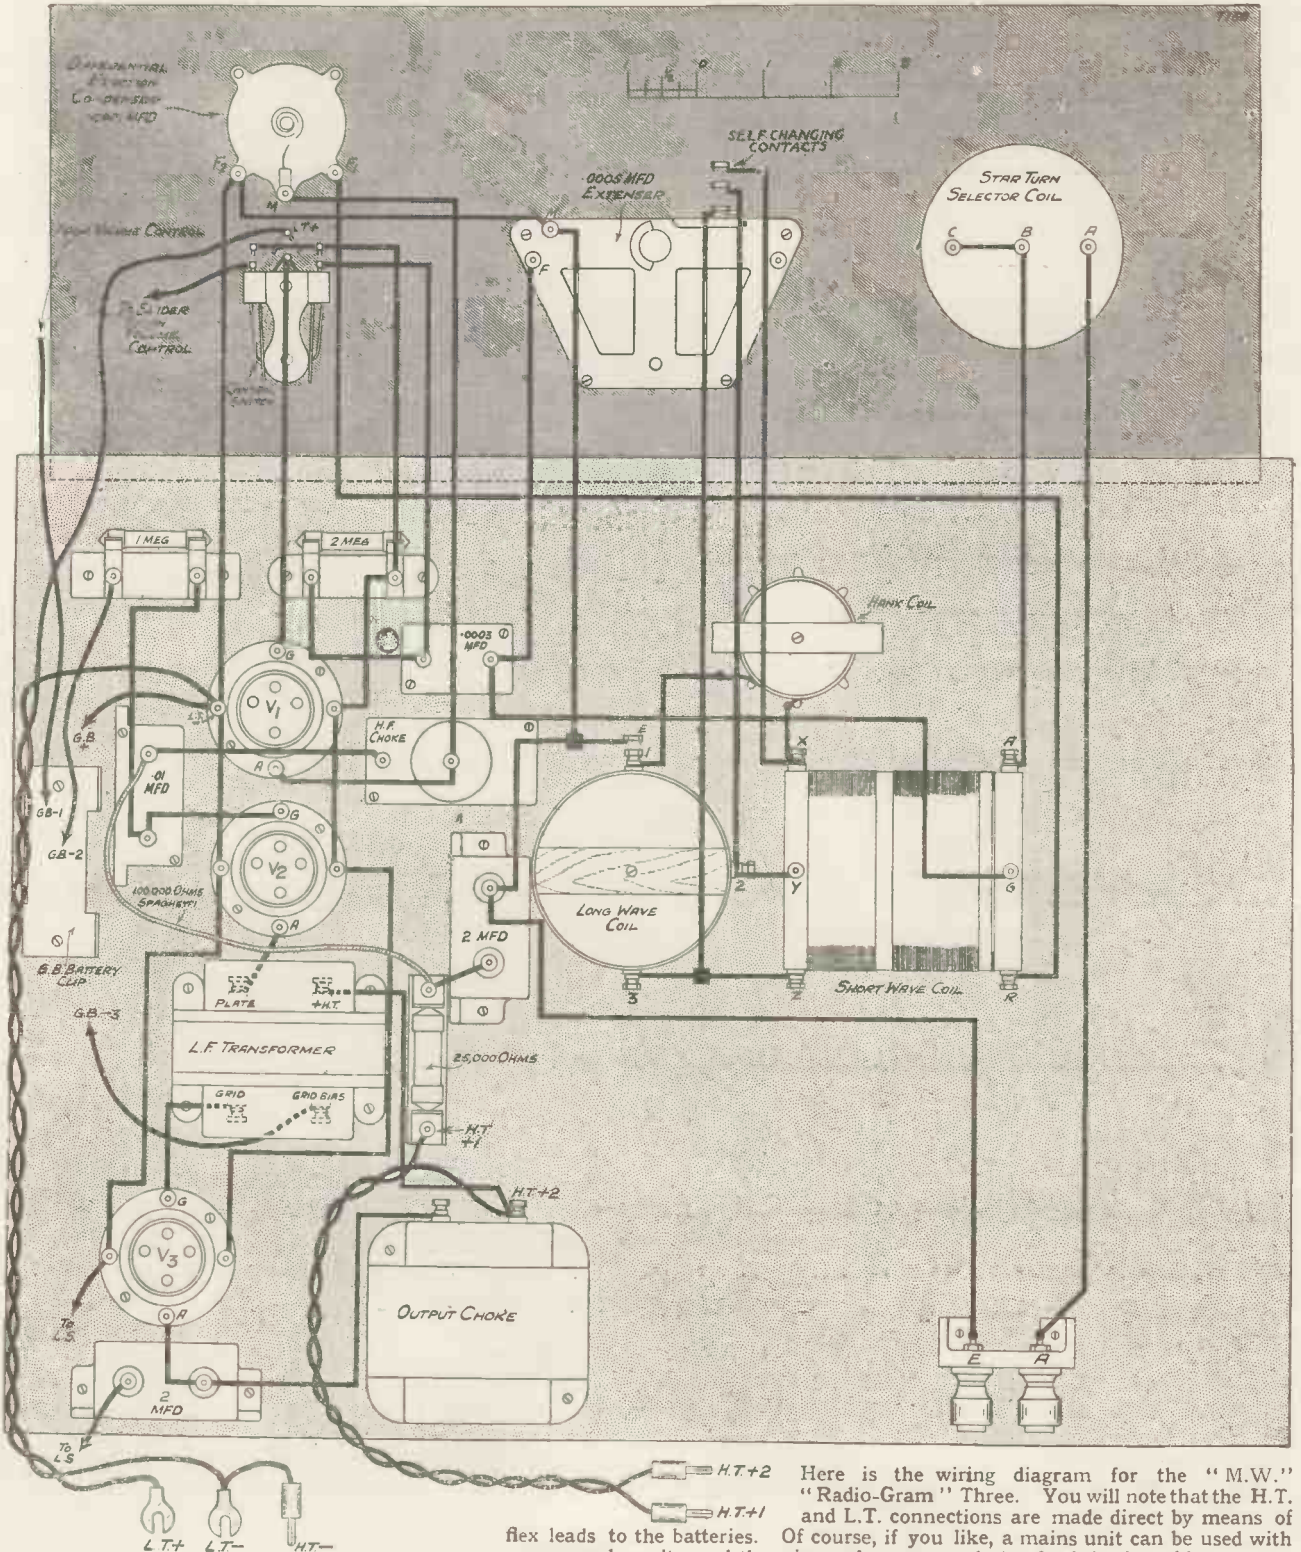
DIFFERENTIAL REACTION CONDENSER ·0001 MFD

F2 M F1

LT+

Volume CONTROL

SLIDER VOLUME CONTROL

SWITCH

SELF CHANGING CONTACTS

·0005 MFD EXTENSER

F

STAR TURN SELECTOR COIL

C B A

1 MEG

2 MEG

·0003 MFD

HANK COIL

G

V1

A

G.B +

·01 MFD

H.F. CHOKE

E 1

X A

GB-1

GB-2

G

V2

100,000 OHMS SPAGHETTI

A

2 MFD

LONG WAVE COIL

2 Y G

G.B. BATTERY CLIP

PLATE +H.T.

3 2 R

SHORT WAVE COIL

G.B.-3

L.F. TRANSFORMER

25,000 OHMS

GRID GRID BIAS

H.T +1

H.T.+2

G

V3

A

TO L.S.

OUTPUT CHOKE

2 MFD

E A

TO L.S

L.T.+ L.T.- H.T.-

H.T.+2

H.T.+1

Here is the wiring diagram for the "M.W." "Radio-Gram" Three. You will note that the H.T. and L.T. connections are made direct by means of flex leads to the batteries. Of course, if you like, a mains unit can be used with